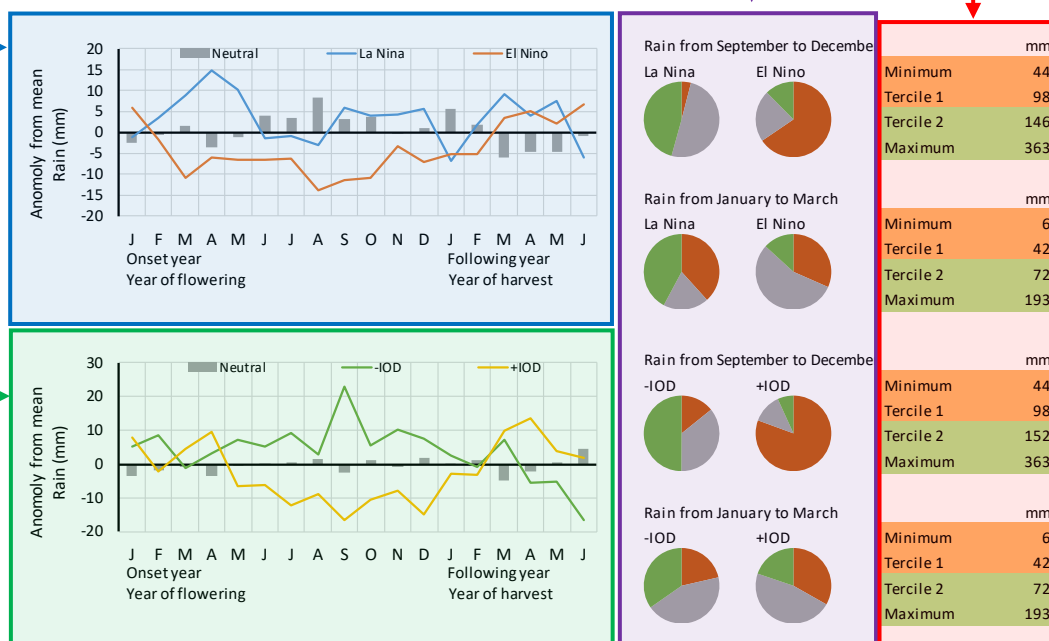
Neutral La Nina El Nino

Anomoly from mean Rain (mm)

20
15
10
5
0
-5
-10
-15
-20

J F M A M J J A S O N D J F M A M J
Onset year
Year of flowering
Following year
Year of harvest

Neutral -IOD +IOD

Anomoly from mean Rain (mm)

30
20
10
0
-10
-20

J F M A M J J A S O N D J F M A M J
Onset year
Year of flowering
Following year
Year of harvest

Rain from September to Decembe
La Nina El Nino

Rain from January to March
La Nina El Nino

Rain from September to Decembe
-IOD +IOD

Rain from January to March
-IOD +IOD

| | mm |
|---|---|
| Minimum | 44 |
| Tercile 1 | 98 |
| Tercile 2 | 146 |
| Maximum | 363 |

| | mm |
|---|---|
| Minimum | 6 |
| Tercile 1 | 42 |
| Tercile 2 | 72 |
| Maximum | 193 |

| | mm |
|---|---|
| Minimum | 44 |
| Tercile 1 | 98 |
| Tercile 2 | 152 |
| Maximum | 363 |

| | mm |
|---|---|
| Minimum | 6 |
| Tercile 1 | 42 |
| Tercile 2 | 72 |
| Maximum | 193 |